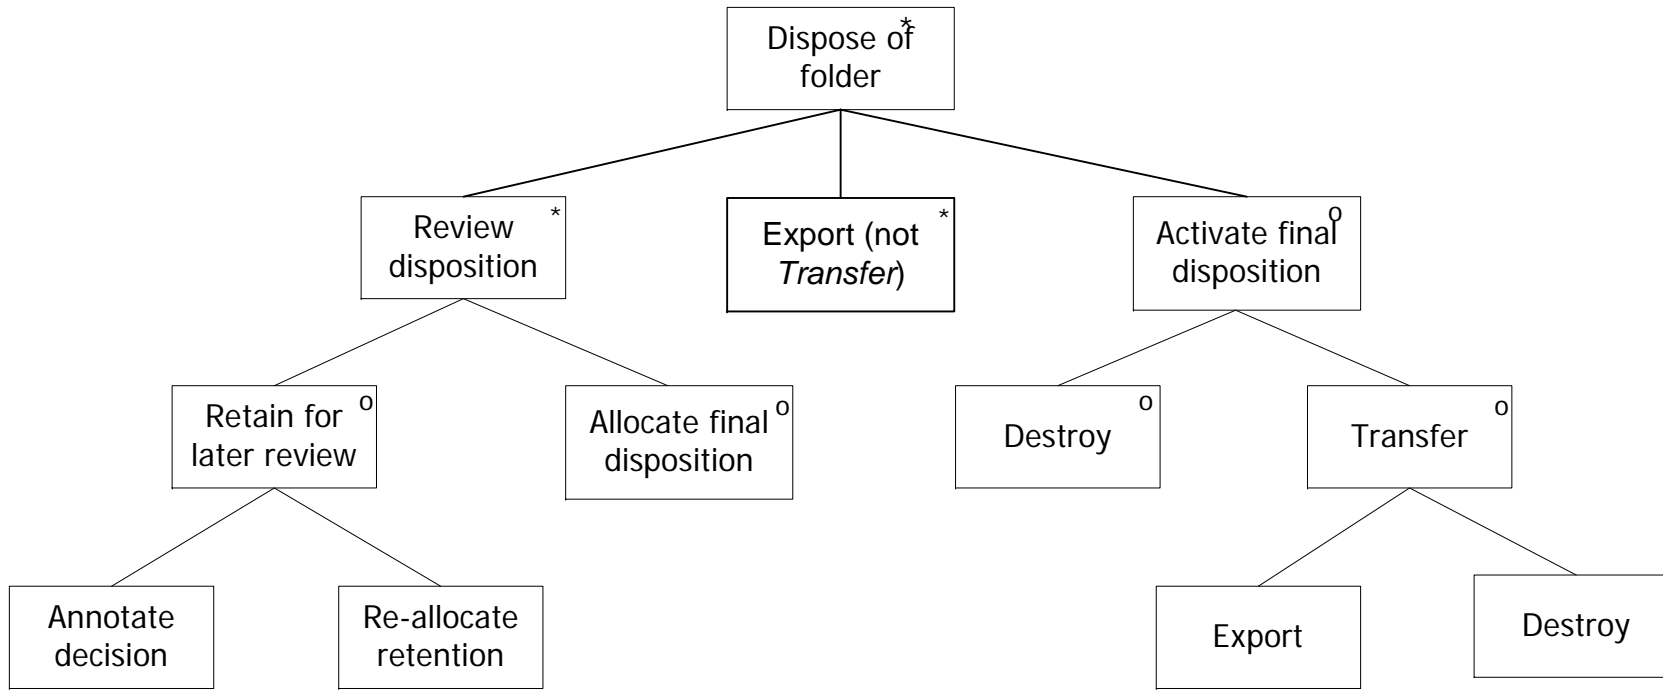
Dispose of folder *

Review disposition *

Export (not *Transfer*) *

Activate final disposition o

Retain for later review o

Allocate final disposition o

Destroy o

Transfer o

Annotate decision

Re-allocate retention

Export

Destroy